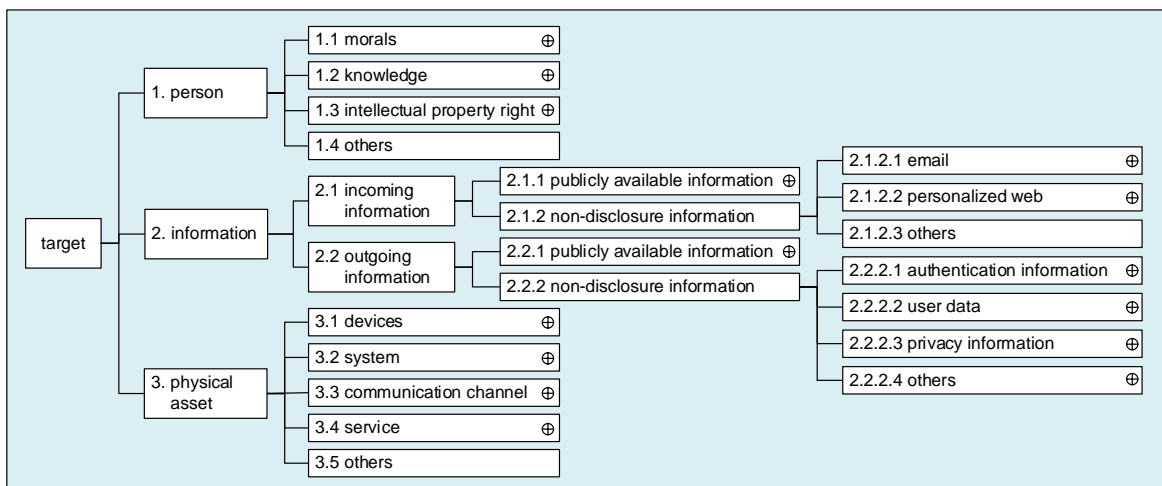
target

1. person

1.1 morals ⊕

1.2 knowledge ⊕

1.3 intellectual property right ⊕

1.4 others

2. information

2.1 incoming information

2.1.1 publicly available information ⊕

2.1.2 non-disclosure information

2.1.2.1 email ⊕

2.1.2.2 personalized web ⊕

2.1.2.3 others

2.2 outgoing information

2.2.1 publicly available information ⊕

2.2.2 non-disclosure information

2.2.2.1 authentication information ⊕

2.2.2.2 user data ⊕

2.2.2.3 privacy information ⊕

2.2.2.4 others ⊕

3. physical asset

3.1 devices ⊕

3.2 system ⊕

3.3 communication channel ⊕

3.4 service ⊕

3.5 others